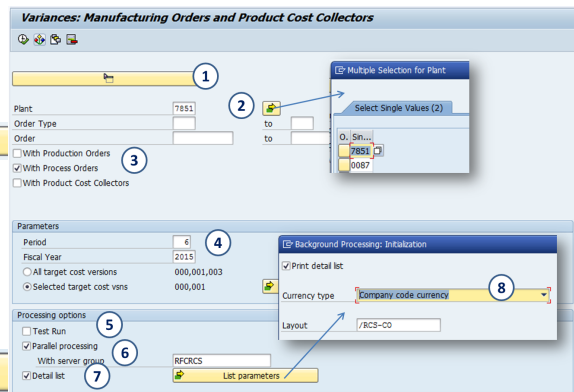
Variances: Manufacturing Orders and Product Cost Collectors

1

Plant 7851
Order Type to
Order to
2
With Production Orders
With Process Orders
With Product Cost Collectors
3

Multiple Selection for Plant
Select Single Values (2)
O.. Sin...
7851
0087

Parameters
Period 6
Fiscal Year 2015
All target cost versions 000,001,003
Selected target cost vsns 000,001
4

Background Processing: Initialization
Print detail list
Currency type Company code currency
8
Layout /RCS-CO

Processing options
Test Run
Parallel processing
With server group RFCRCS
Detail list
List parameters
5
6
7